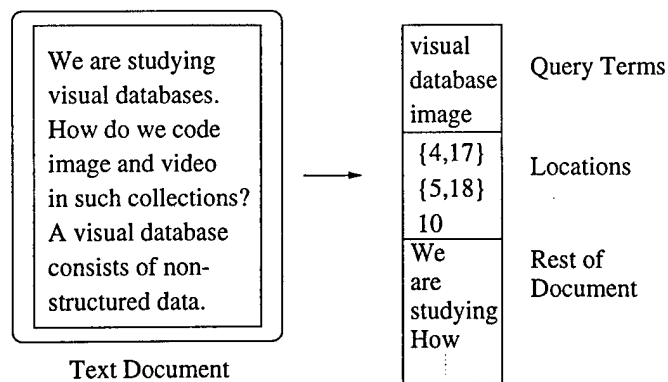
We are studying visual databases. How do we code image and video in such collections? A visual database consists of non-structured data.

Text Document

| visual database image |
| {4,17} {5,18} 10 |
| We are studying How |

Query Terms

Locations

Rest of Document